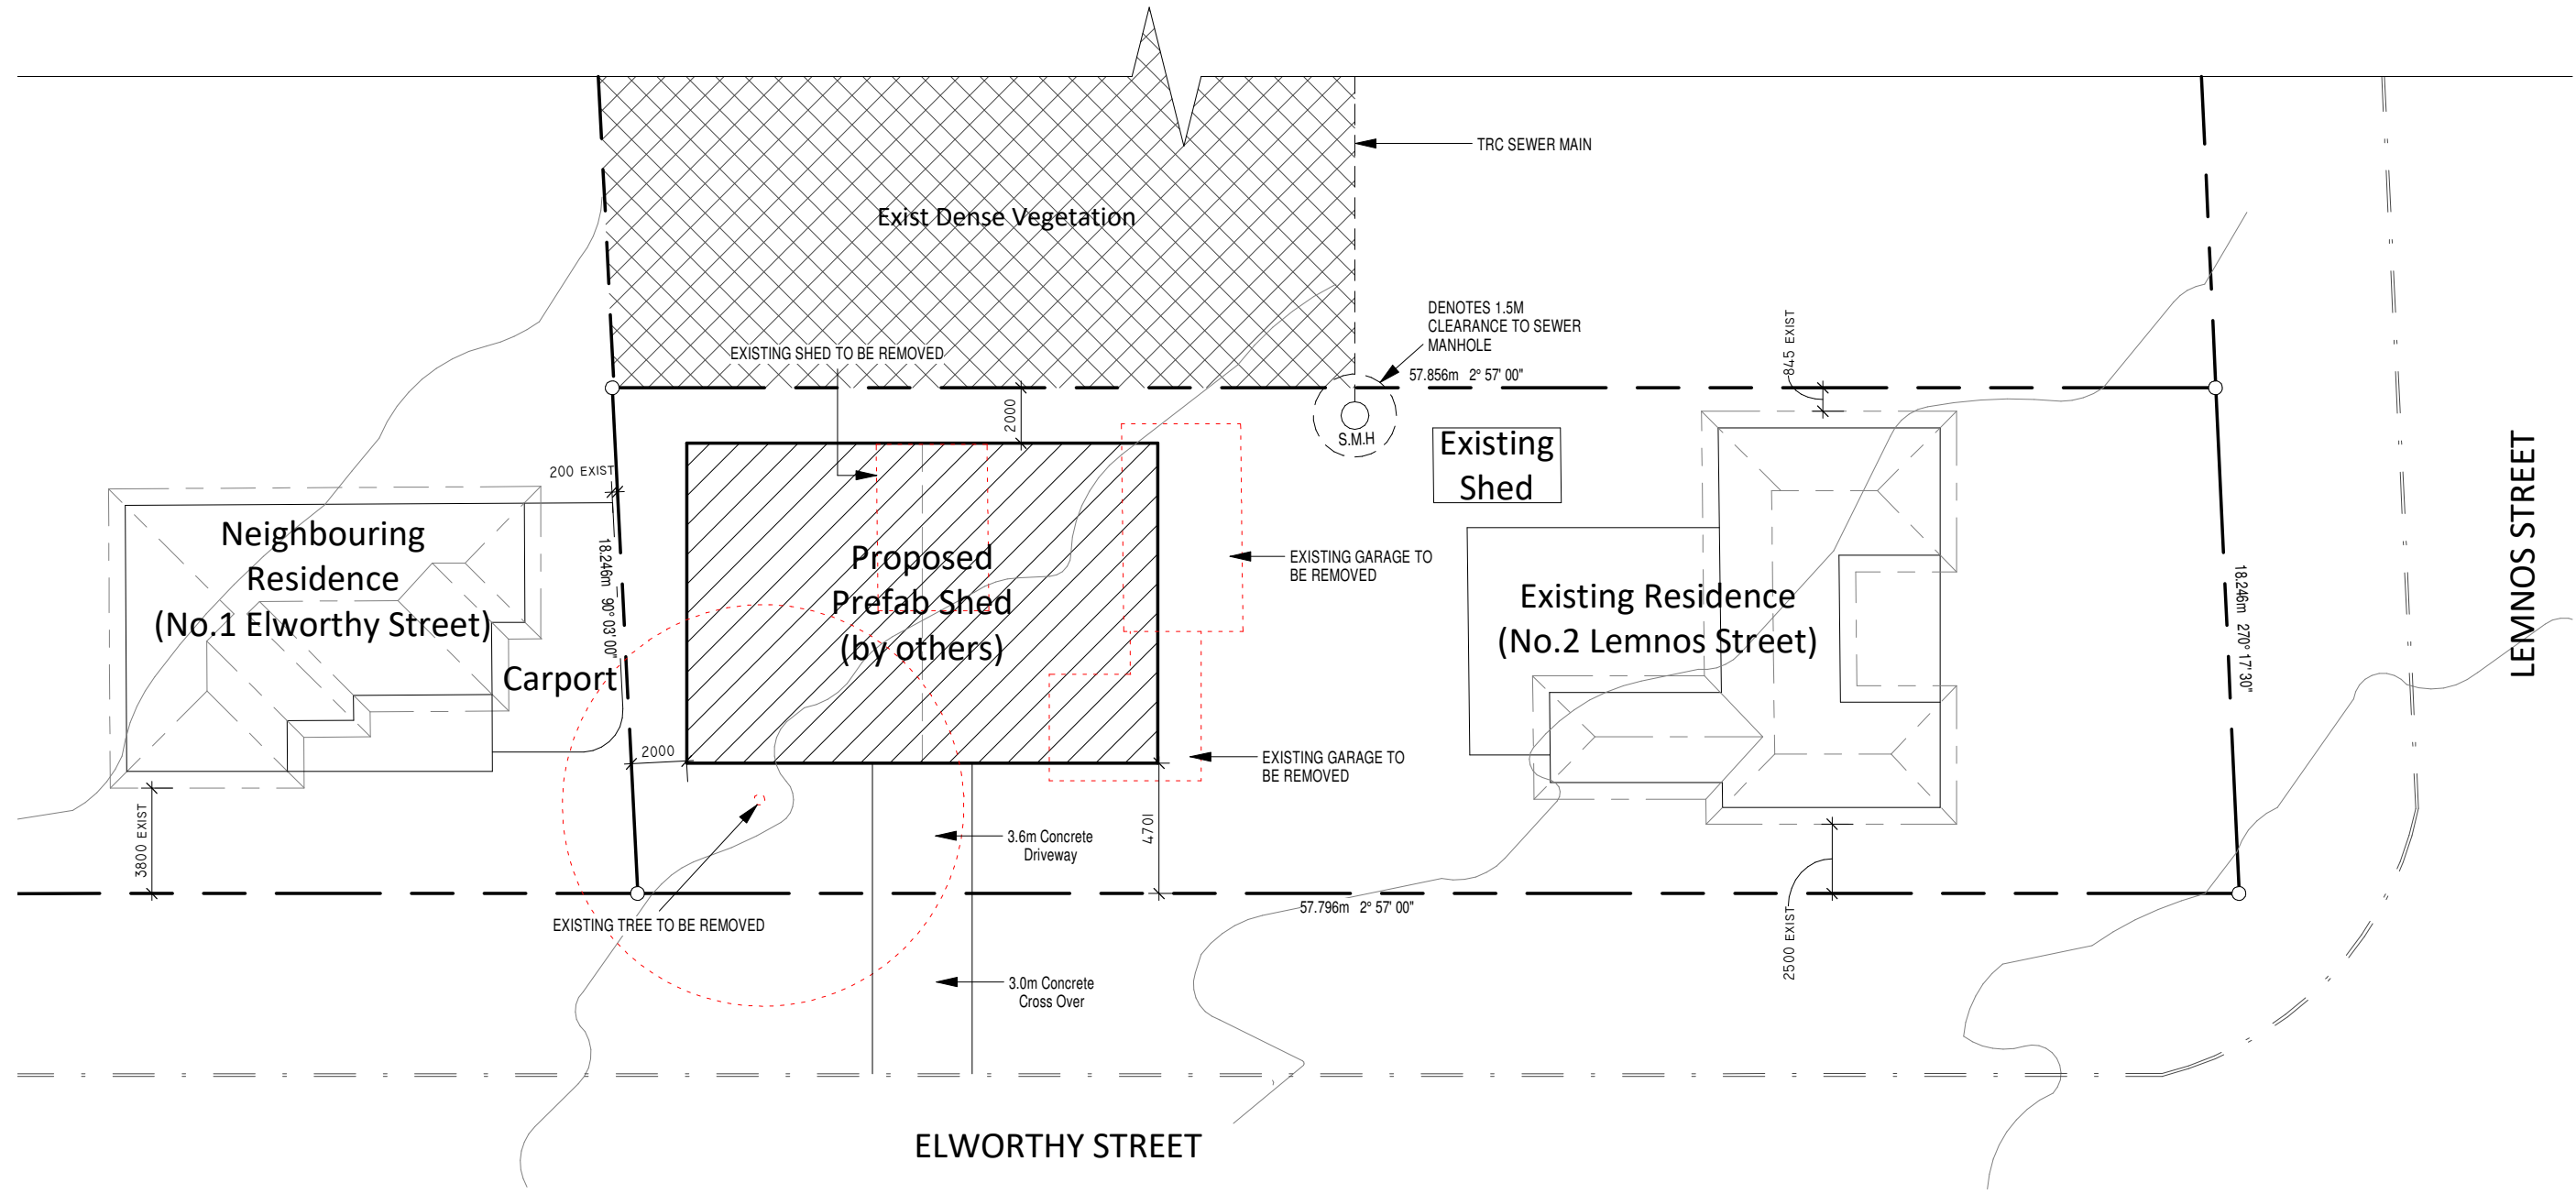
TRC SEWER MAIN

Exist Dense Vegetation

DENOTES 1.5M CLEARANCE TO SEWER MANHOLE

57.856m 2° 57' 00"

EXISTING SHED TO BE REMOVED

2000

845 EXIST

S.M.H

Existing Shed

200 EXIST

Neighbouring Residence (No.1 Elworthy Street)

18.246m 90° 03' 00"

Proposed Prefab Shed (by others)

EXISTING GARAGE TO BE REMOVED

Existing Residence (No.2 Lemnos Street)

18.246m 270° 17' 30"

LEMNOS STREET

Carport

2000

EXISTING GARAGE TO BE REMOVED

3800 EXIST

3.6m Concrete Driveway

4701

57.796m 2° 57' 00"

2500 EXIST

EXISTING TREE TO BE REMOVED

3.0m Concrete Cross Over

ELWORTHY STREET